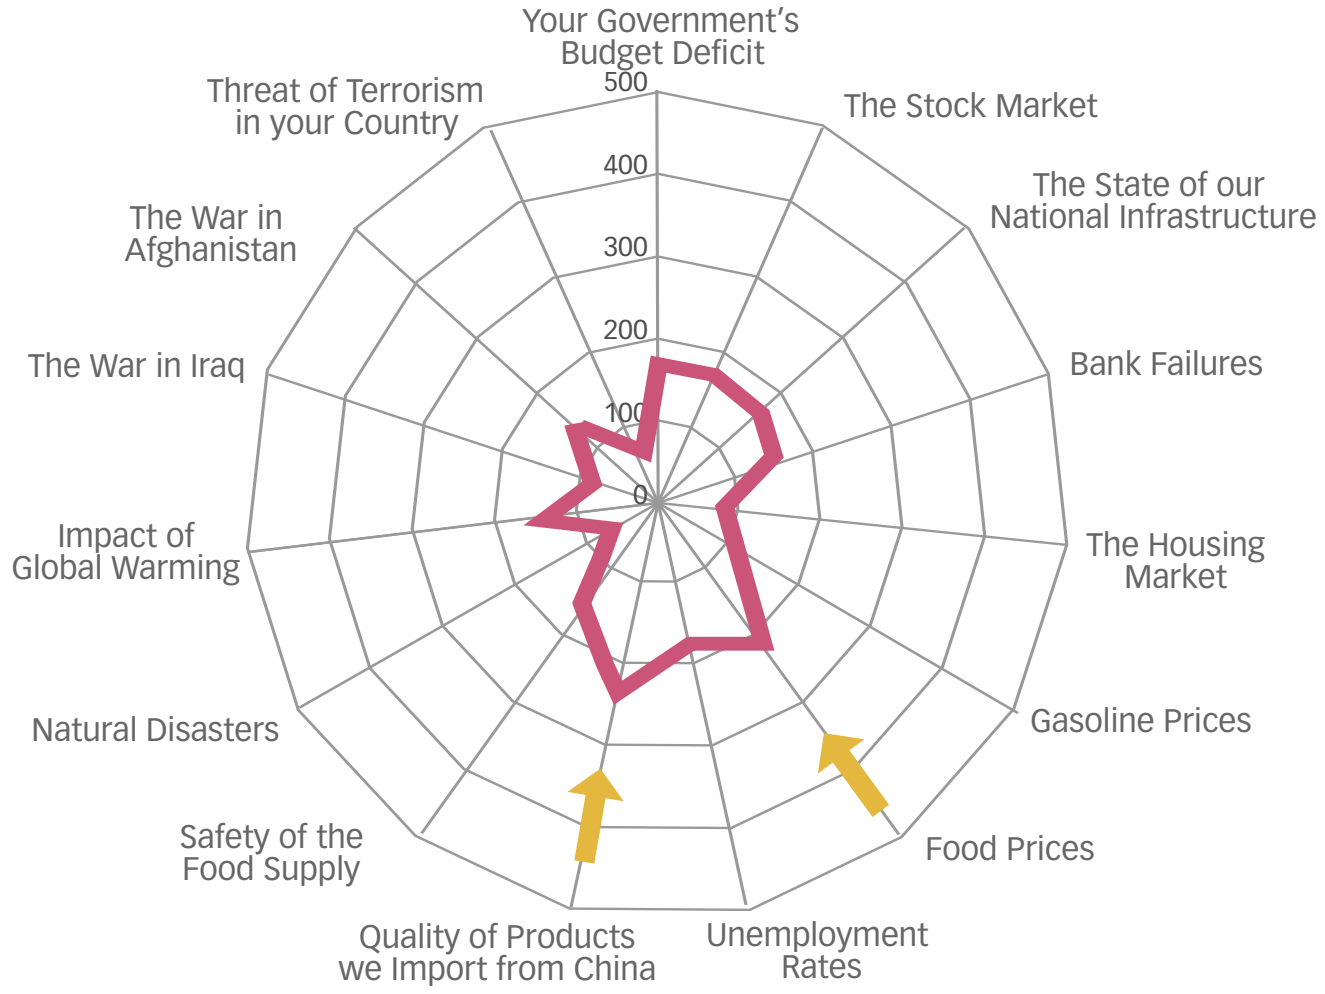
Your Government's Budget Deficit

500
400
300
200
100
0

The Stock Market

The State of our National Infrastructure

Bank Failures

The Housing Market

Gasoline Prices

Food Prices

Unemployment Rates

Quality of Products we Import from China

Safety of the Food Supply

Natural Disasters

Impact of Global Warming

The War in Iraq

The War in Afghanistan

Threat of Terrorism in your Country